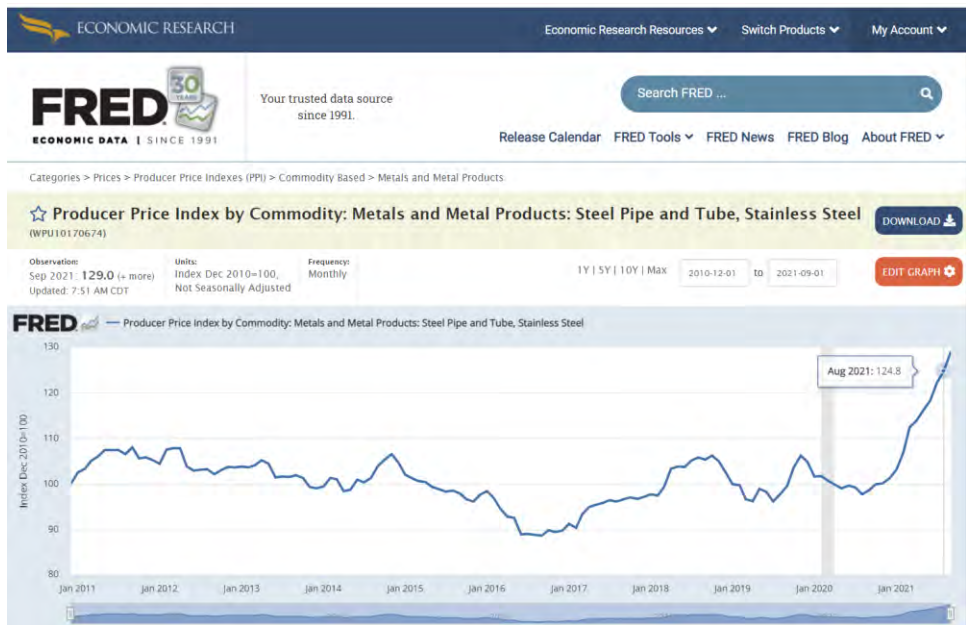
ECONOMIC RESEARCH

Economic Research Resources

Switch Products

My Account

FRED

30 YEARS

ECONOMIC DATA | SINCE 1991

Your trusted data source since 1991.

Search FRED ...

Release Calendar   FRED Tools   FRED News   FRED Blog   About FRED

Categories > Prices > Producer Price Indexes (PPI) > Commodity Based > Metals and Metal Products

Producer Price Index by Commodity: Metals and Metal Products: Steel Pipe and Tube, Stainless Steel

(WPU10170674)

DOWNLOAD

Observation:
Sep 2021: 129.0 (+ more)
Updated: 7:51 AM CDT

Units:
Index Dec 2010=100,
Not Seasonally Adjusted

Frequency:
Monthly

1Y | 5Y | 10Y | Max

2010-12-01 to 2021-09-01

EDIT GRAPH

FRED — Producer Price Index by Commodity: Metals and Metal Products: Steel Pipe and Tube, Stainless Steel

Aug 2021: 124.8

130
120
110
100
90
80

Index Dec 2010=100

Jan 2011   Jan 2012   Jan 2013   Jan 2014   Jan 2015   Jan 2016   Jan 2017   Jan 2018   Jan 2019   Jan 2020   Jan 2021